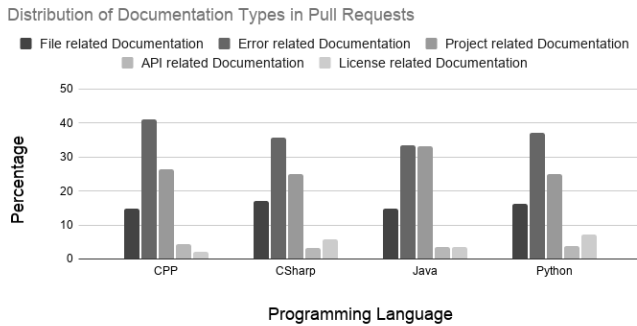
Distribution of Documentation Types in Pull Requests

File related Documentation
Error related Documentation
Project related Documentation
API related Documentation
License related Documentation

50
40
30
20
10
0

Percentage

CPP
CSharp
Java
Python

Programming Language